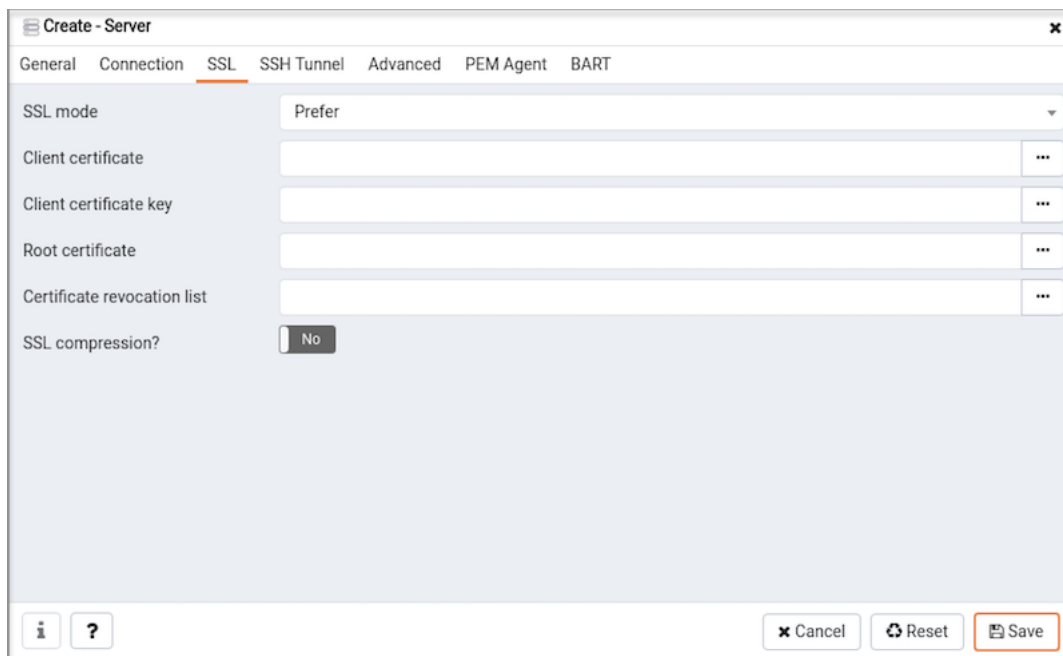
Create - Server

General Connection SSL SSH Tunnel Advanced PEM Agent BART

SSL mode Prefer

Client certificate ...

Client certificate key ...

Root certificate ...

Certificate revocation list ...

SSL compression? No

i ? Cancel Reset Save